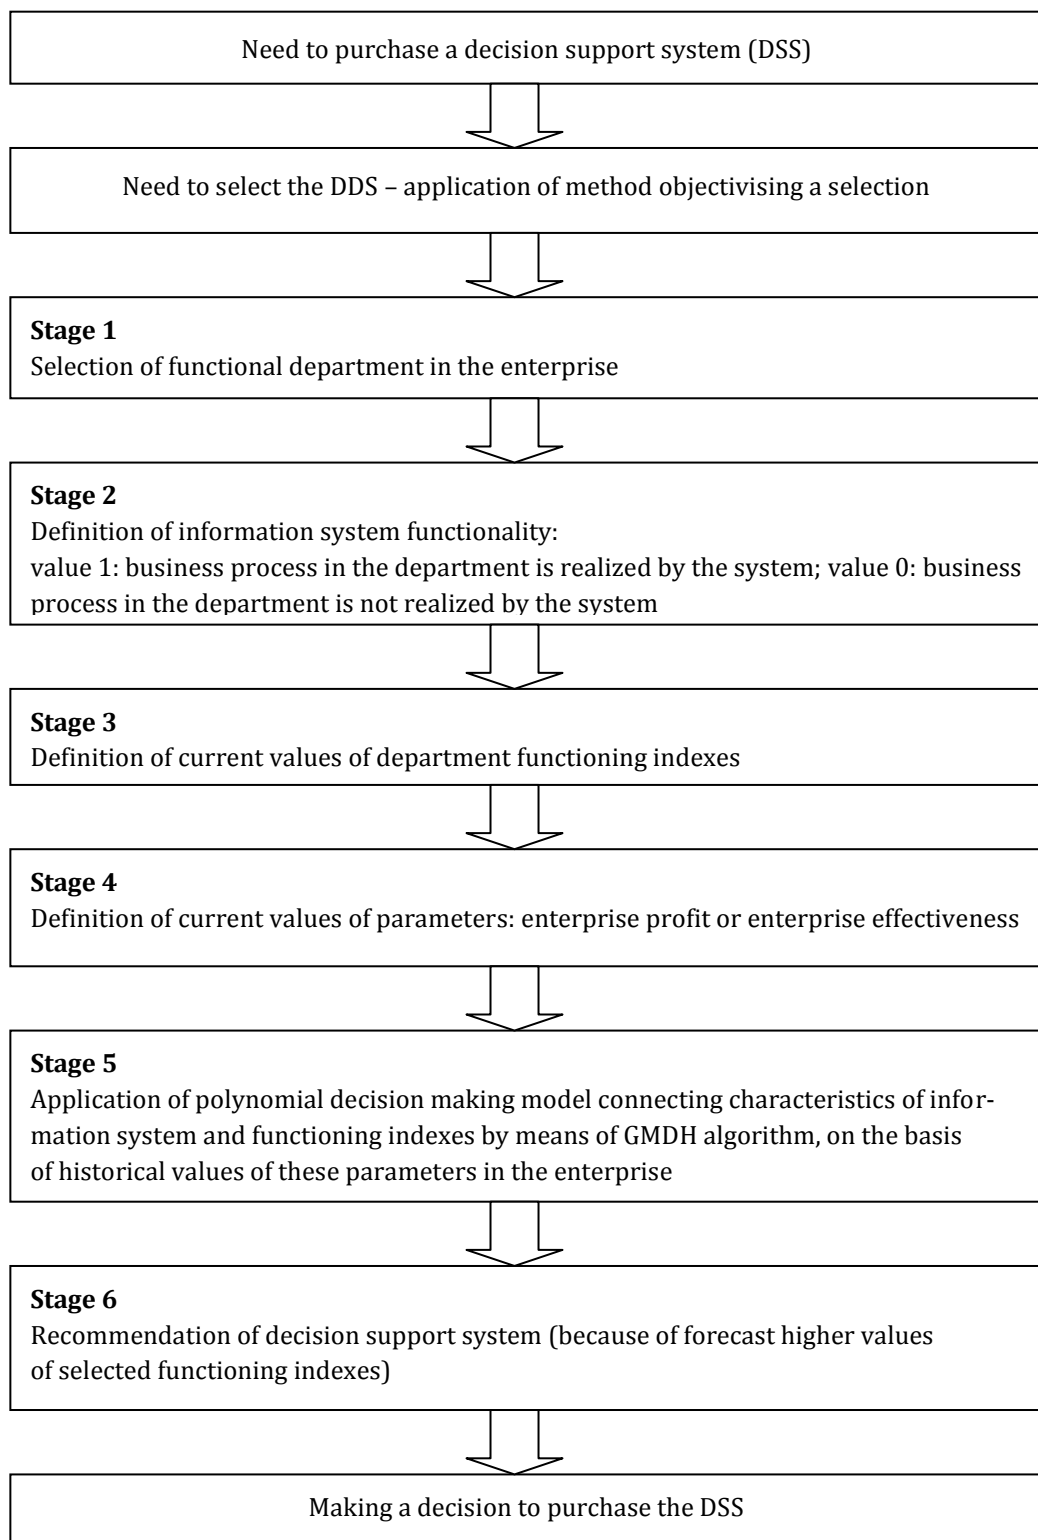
Need to purchase a decision support system (DSS)

Need to select the DDS – application of method objectivising a selection

**Stage 1**
Selection of functional department in the enterprise

**Stage 2**
Definition of information system functionality:
value 1: business process in the department is realized by the system; value 0: business process in the department is not realized by the system

**Stage 3**
Definition of current values of department functioning indexes

**Stage 4**
Definition of current values of parameters: enterprise profit or enterprise effectiveness

**Stage 5**
Application of polynomial decision making model connecting characteristics of information system and functioning indexes by means of GMDH algorithm, on the basis of historical values of these parameters in the enterprise

**Stage 6**
Recommendation of decision support system (because of forecast higher values of selected functioning indexes)

Making a decision to purchase the DSS